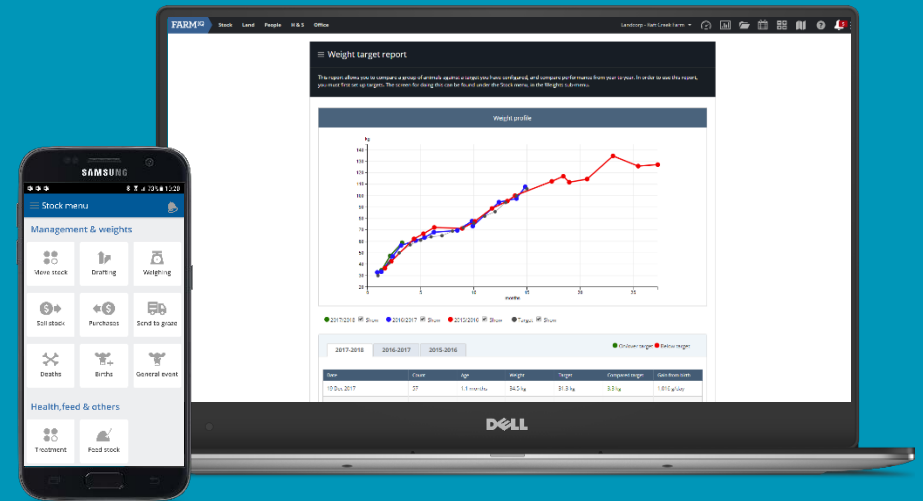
FARM IQ Stock Land People H & S Office

Landcorp - Kah Creek Farm

Weight target report

This report allows you to compare a group of animals against a target you have configured, and compare performance from year to year. In order to use this report, you must first set up targets. The screen for doing this can be found under the Stock menu, in the Weights submenu.

Weight profile

kg

140
130
120
110
100
90
80
70
60
50
40
30

0 5 10 15 20 25 30 35

months

2017/2018 Show 2016/2017 Show 2015/2016 Show Target Show

2017-2018 2016-2017 2015-2016

On/over target Below target

| Date | Count | Age | Weight | Target | Compared target | Gain from birth |
|---|---|---|---|---|---|---|
| 19 Oct 2017 | 37 | 1.1 months | 34.5 kg | 31.3 kg | 3.3 kg | 1.010 g/day |

DELL

SAMSUNG

12:20

Stock menu

Management & weights

Move stock
Drafting
Weighing
Sell stock
Purchases
Send to graze
Deaths
Births
General event

Health,feed & others

Treatment
Feed stock